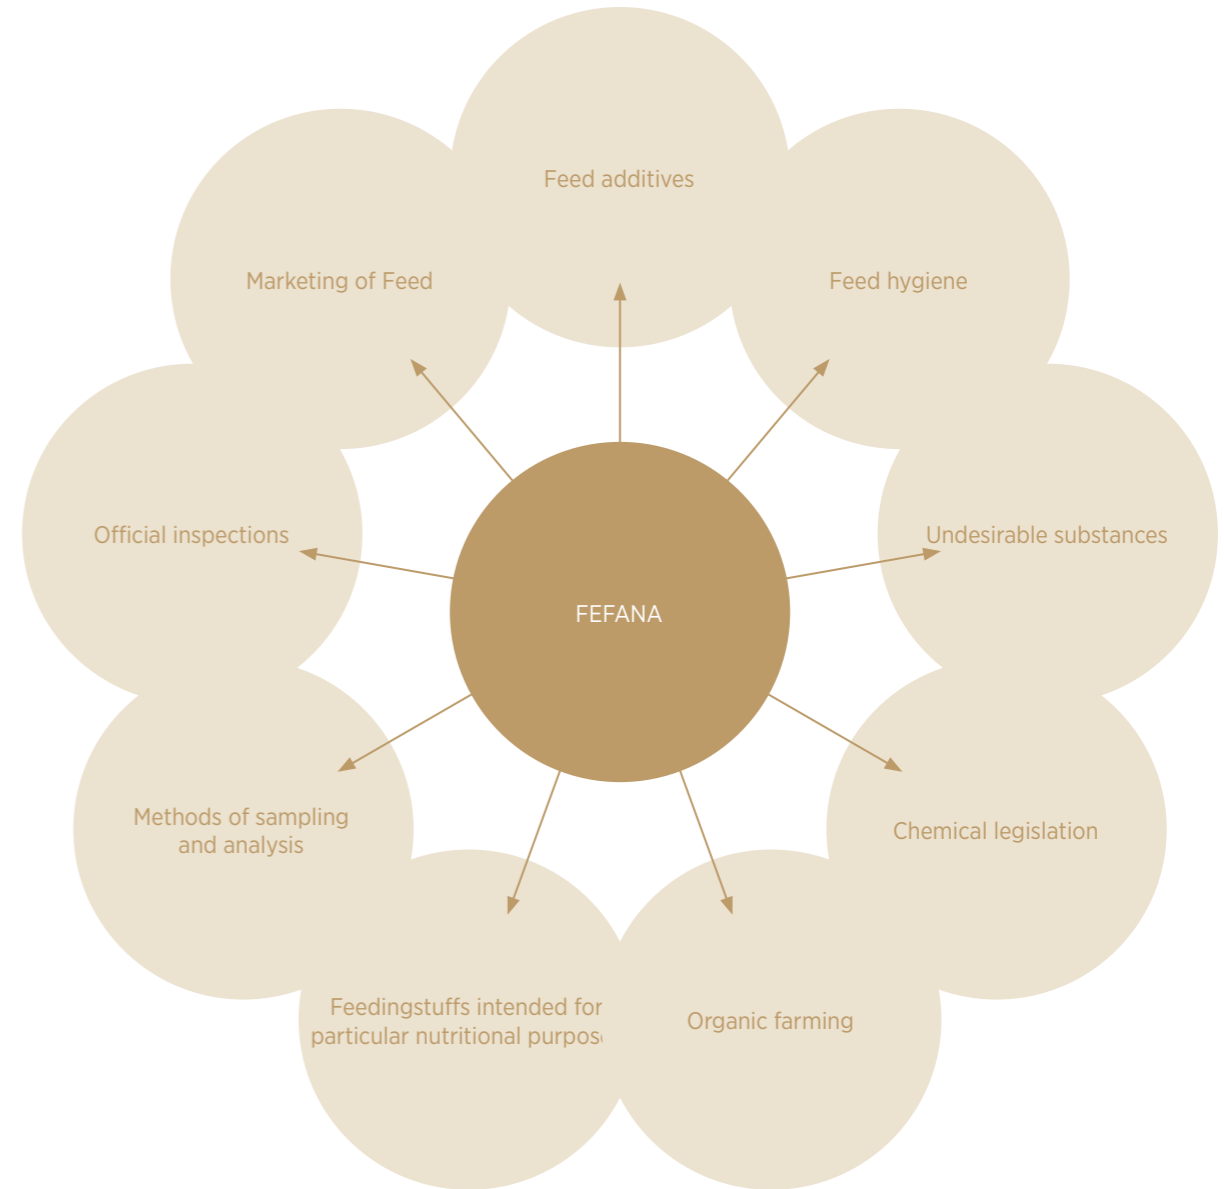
Feed additives

Marketing of Feed

Feed hygiene

Official inspections

FEFANA

Undesirable substances

Methods of sampling and analysis

Chemical legislation

Feedingstuffs intended for particular nutritional purpos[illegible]

Organic farming